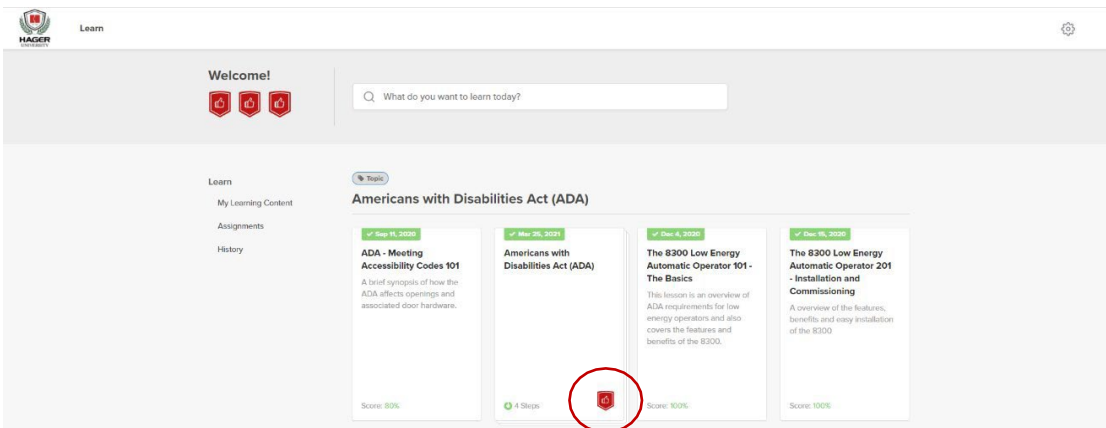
HAGER UNIVERSITY

Learn

Welcome!

What do you want to learn today?

Learn

My Learning Content

Assignments

History

Topic

Americans with Disabilities Act (ADA)

✔ Sep 11, 2020

ADA - Meeting Accessibility Codes 101

A brief synopsis of how the ADA affects openings and associated door hardware.

Score: 80%

✔ Mar 25, 2021

Americans with Disabilities Act (ADA)

4 Steps

✔ Dec 4, 2020

The 8300 Low Energy Automatic Operator 101 - The Basics

This lesson is an overview of ADA requirements for low energy operators and also covers the features and benefits of the 8300.

Score: 100%

✔ Dec 15, 2020

The 8300 Low Energy Automatic Operator 201 - Installation and Commissioning

A overview of the features, benefits and easy installation of the 8300

Score: 100%